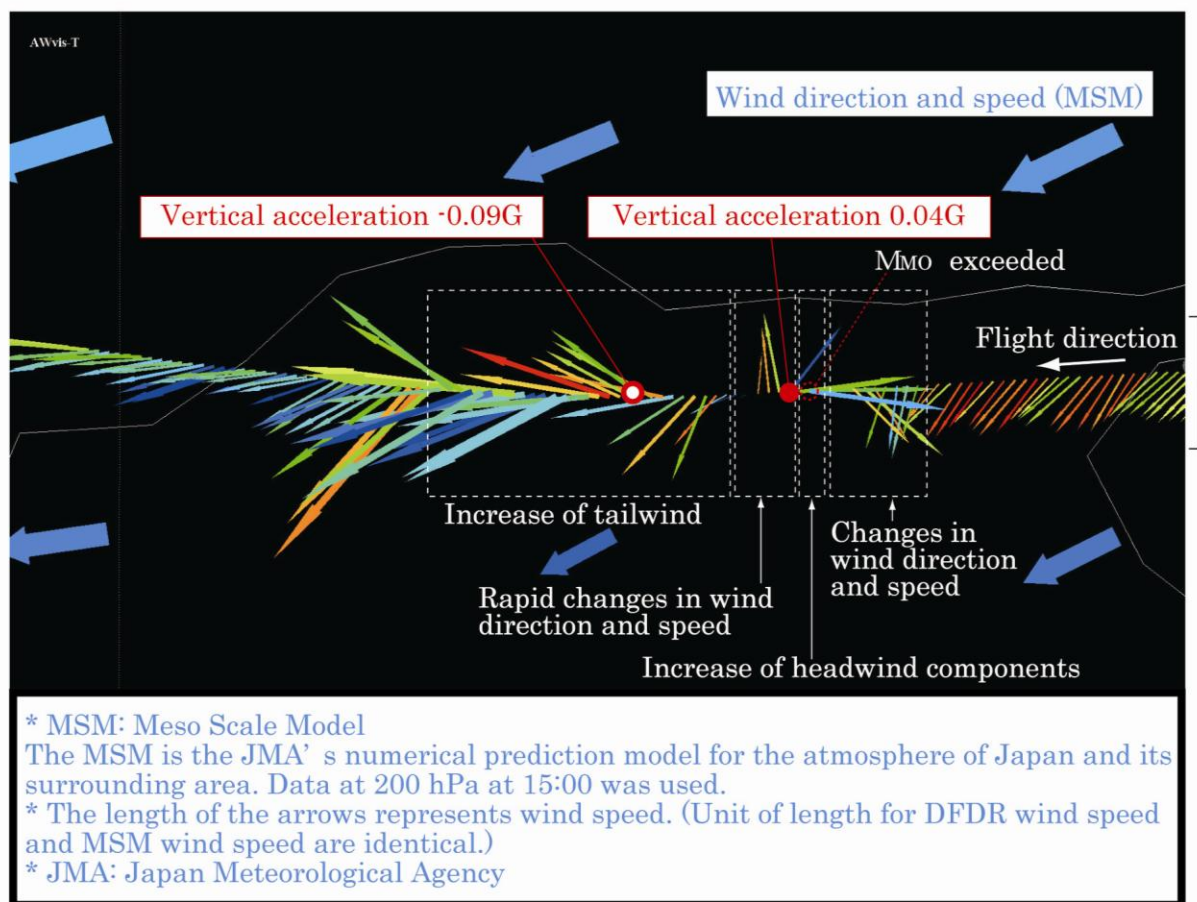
AWvis-T

Wind direction and speed (MSM)

Vertical acceleration -0.09G

Vertical acceleration 0.04G

MMO exceeded

Flight direction

Increase of tailwind

Changes in wind direction and speed

Rapid changes in wind direction and speed

Increase of headwind components

* MSM: Meso Scale Model
The MSM is the JMA' s numerical prediction model for the atmosphere of Japan and its surrounding area. Data at 200 hPa at 15:00 was used.
* The length of the arrows represents wind speed. (Unit of length for DFDR wind speed and MSM wind speed are identical.)
* JMA: Japan Meteorological Agency